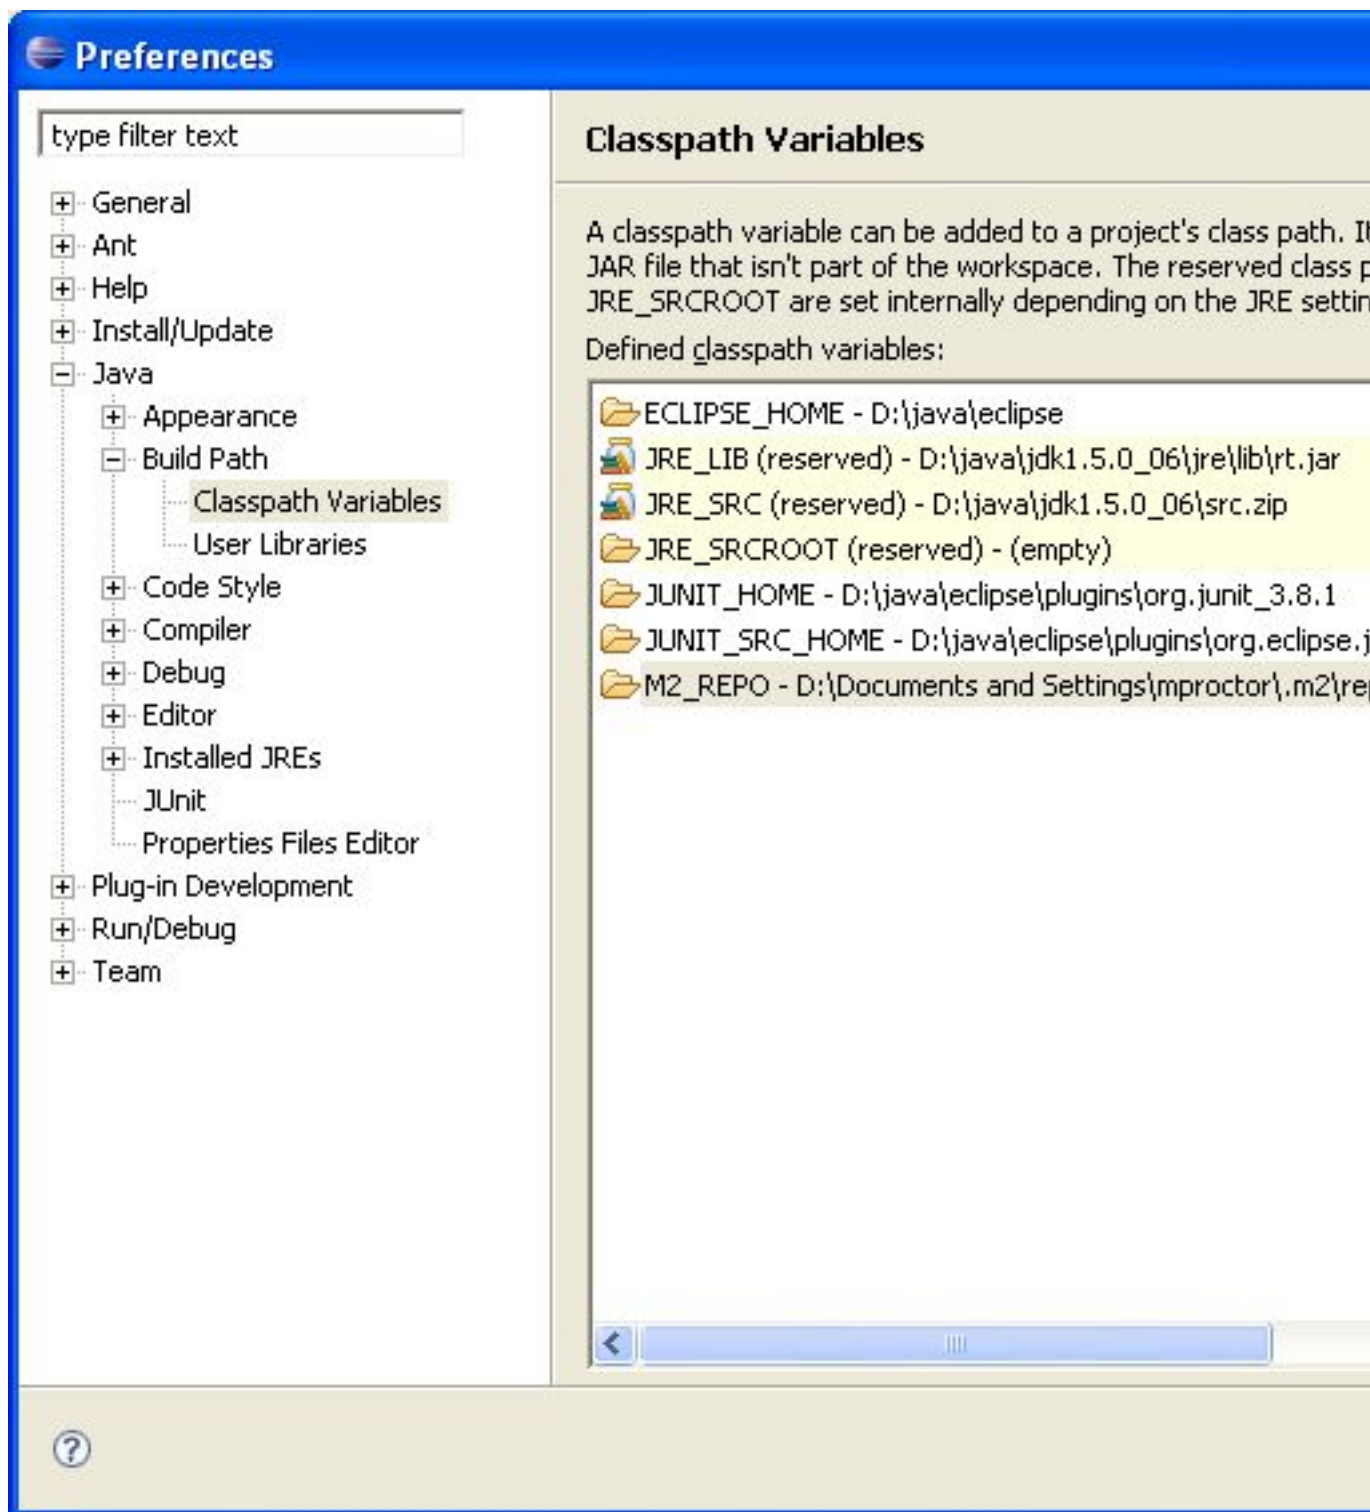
Preferences

type filter text

General
Ant
Help
Install/Update
Java
Appearance
Build Path
Classpath Variables
User Libraries
Code Style
Compiler
Debug
Editor
Installed JREs
JUnit
Properties Files Editor
Plug-in Development
Run/Debug
Team

Classpath Variables

A classpath variable can be added to a project's class path. It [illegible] JAR file that isn't part of the workspace. The reserved class p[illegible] JRE_SRCROOT are set internally depending on the JRE settin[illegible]

Defined classpath variables:

ECLIPSE_HOME - D:\java\eclipse
JRE_LIB (reserved) - D:\java\jdk1.5.0_06\jre\lib\rt.jar
JRE_SRC (reserved) - D:\java\jdk1.5.0_06\src.zip
JRE_SRCROOT (reserved) - (empty)
JUNIT_HOME - D:\java\eclipse\plugins\org.junit_3.8.1
JUNIT_SRC_HOME - D:\java\eclipse\plugins\org.eclipse.j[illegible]
M2_REPO - D:\Documents and Settings\mproctor\.m2\re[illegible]